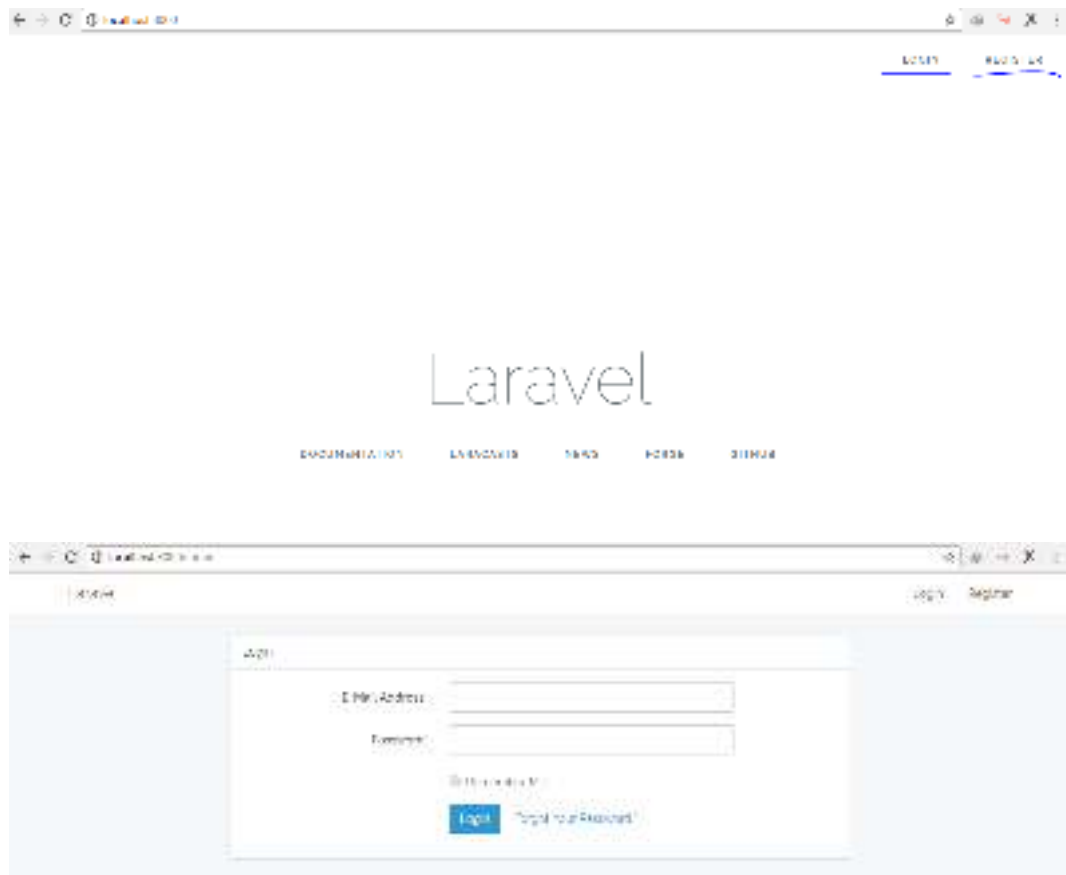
localhost:8000

LOGIN REGISTER

Laravel

DOCUMENTATION LARACASTS NEWS FORGE GITHUB

localhost:8000/login

Laravel

Login Register

Login

E-Mail Address

Password

Remember Me

Login Forgot Your Password?